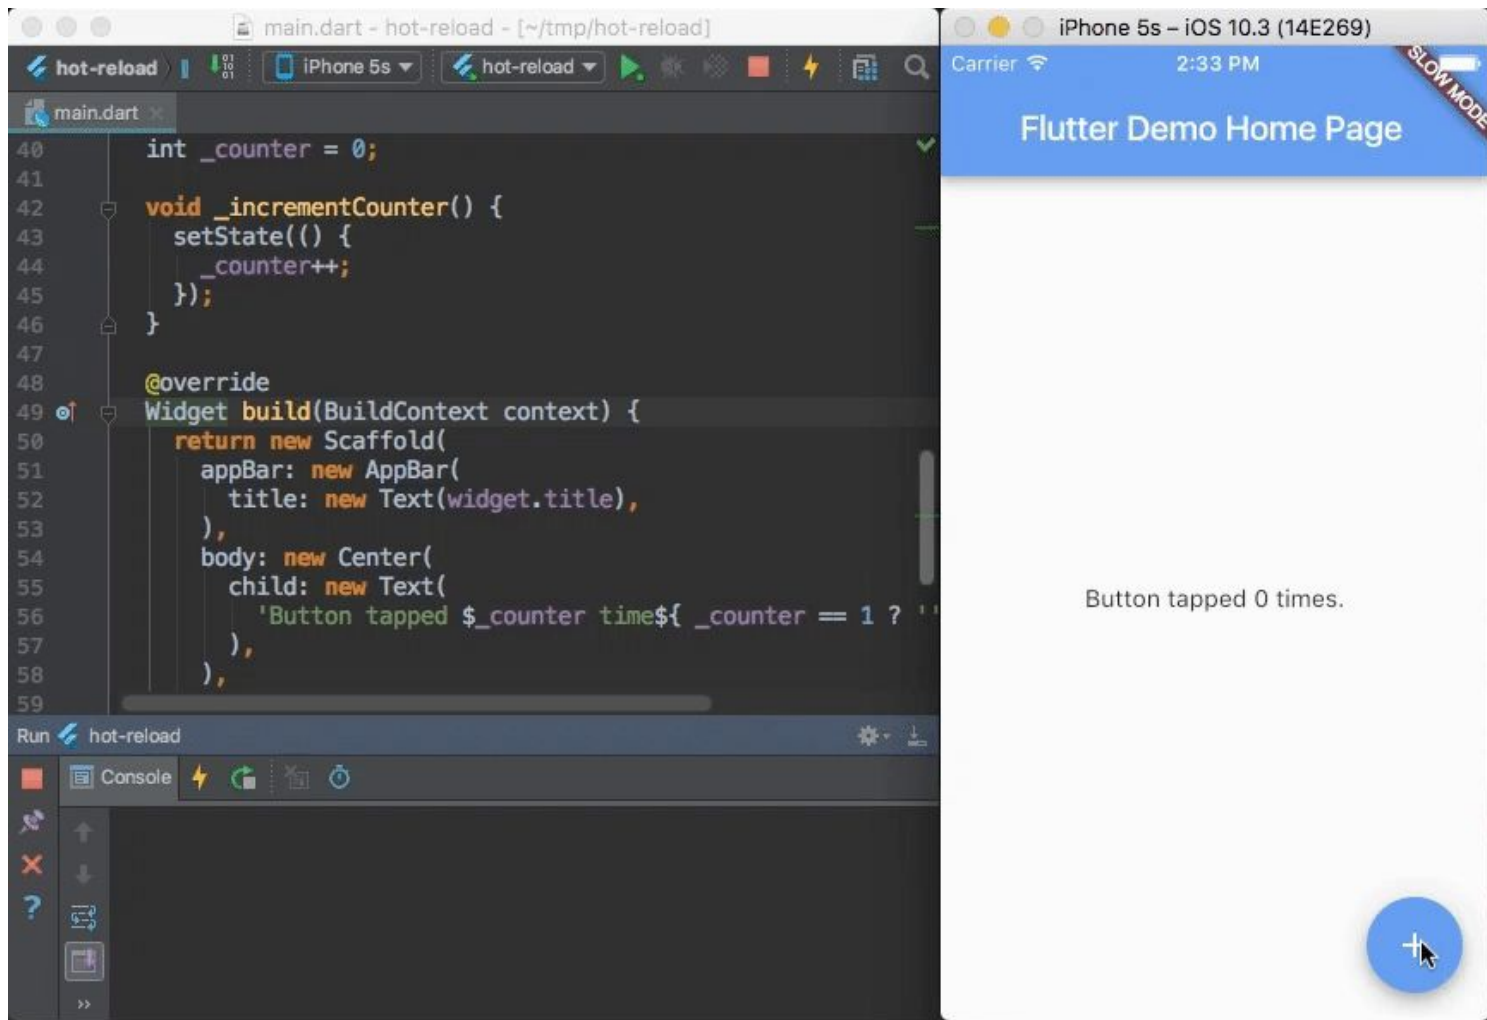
main.dart - hot-reload - [~/tmp/hot-reload]

hot-reload | iPhone 5s | hot-reload

main.dart

40 int _counter = 0;
41
42 void _incrementCounter() {
43 setState(() {
44 _counter++;
45 });
46 }
47
48 @override
49 Widget build(BuildContext context) {
50 return new Scaffold(
51 appBar: new AppBar(
52 title: new Text(widget.title),
53 ),
54 body: new Center(
55 child: new Text(
56 'Button tapped $_counter time${ _counter == 1 ? ''
57 ),
58 ),
59

Run hot-reload

Console

iPhone 5s – iOS 10.3 (14E269)

Carrier 2:33 PM

SLOW MODE

Flutter Demo Home Page

Button tapped 0 times.

+